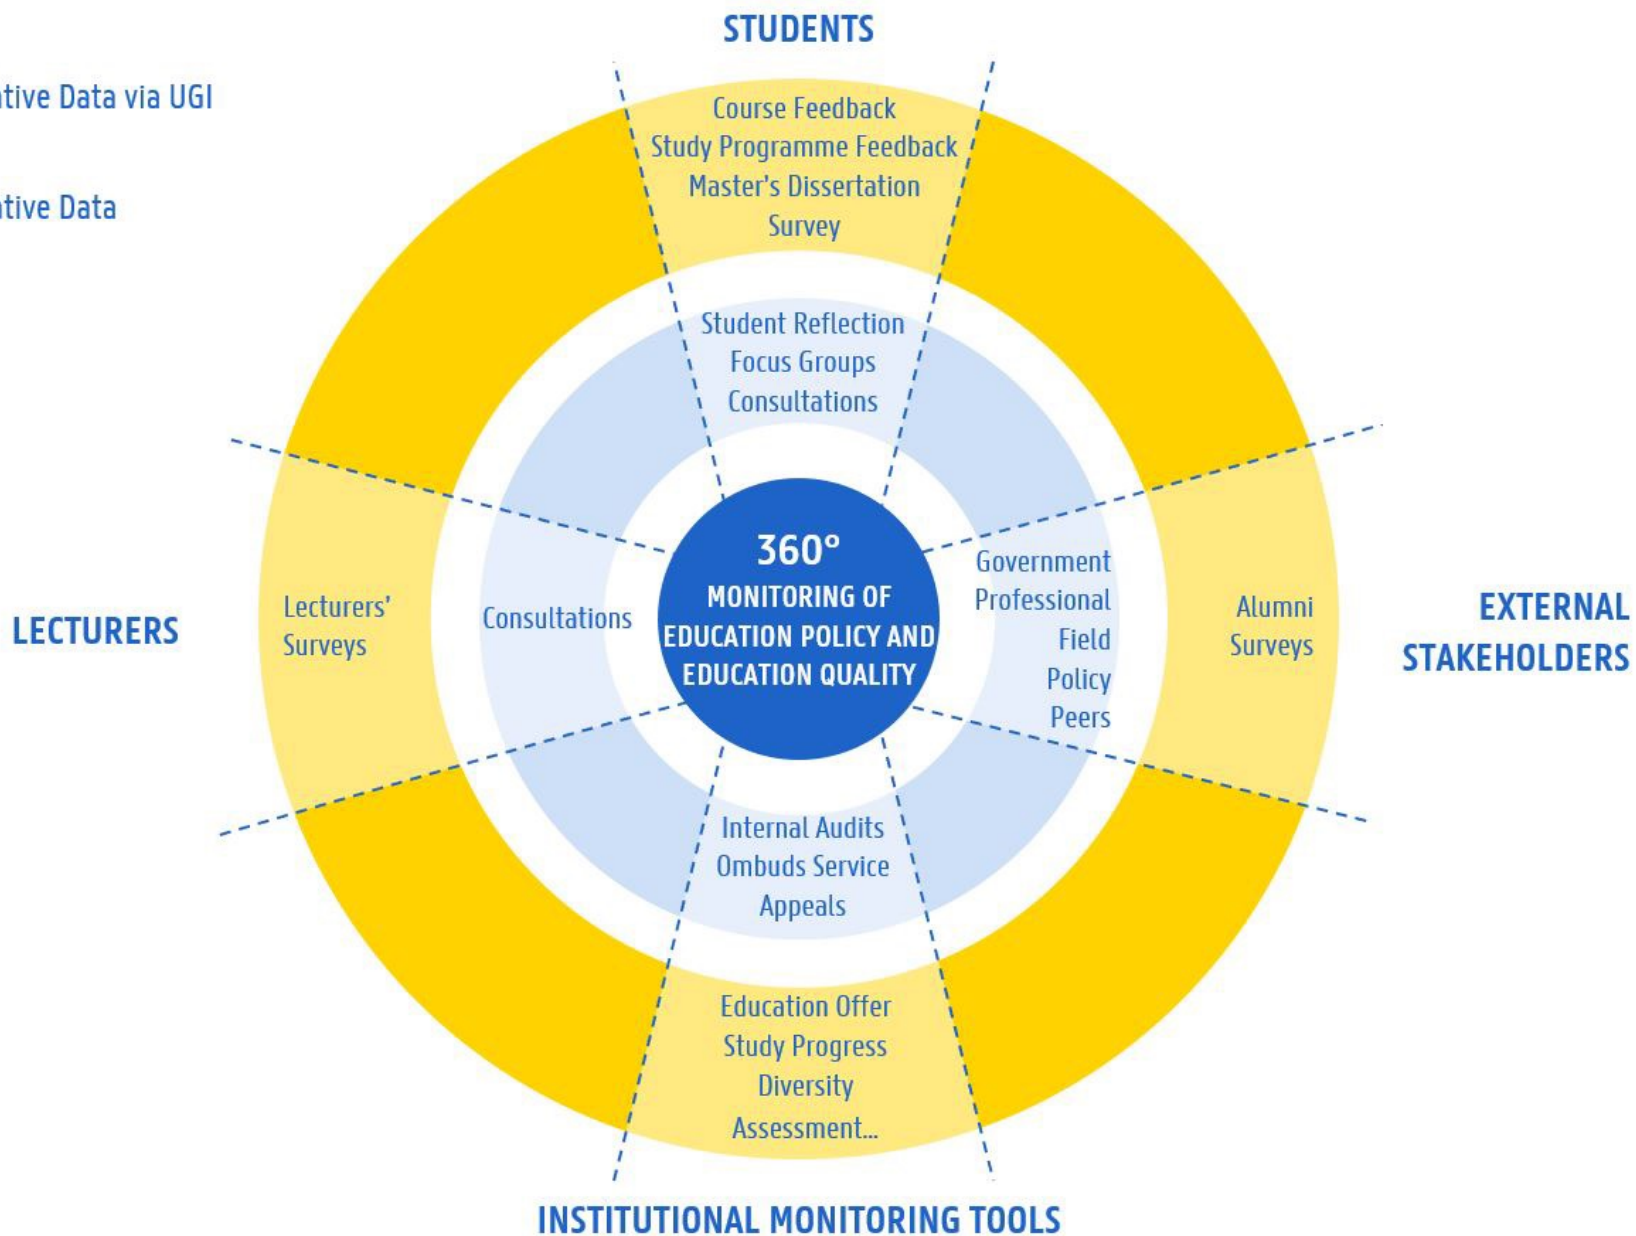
tive Data via UGI

tive Data

STUDENTS

Course Feedback
Study Programme Feedback
Master's Dissertation
Survey

Student Reflection
Focus Groups
Consultations

LECTURERS

Lecturers' Surveys

Consultations

360°
MONITORING OF EDUCATION POLICY AND EDUCATION QUALITY

Government
Professional Field
Policy
Peers

Alumni Surveys

EXTERNAL STAKEHOLDERS

Internal Audits
Ombuds Service
Appeals

Education Offer
Study Progress
Diversity
Assessment...

INSTITUTIONAL MONITORING TOOLS